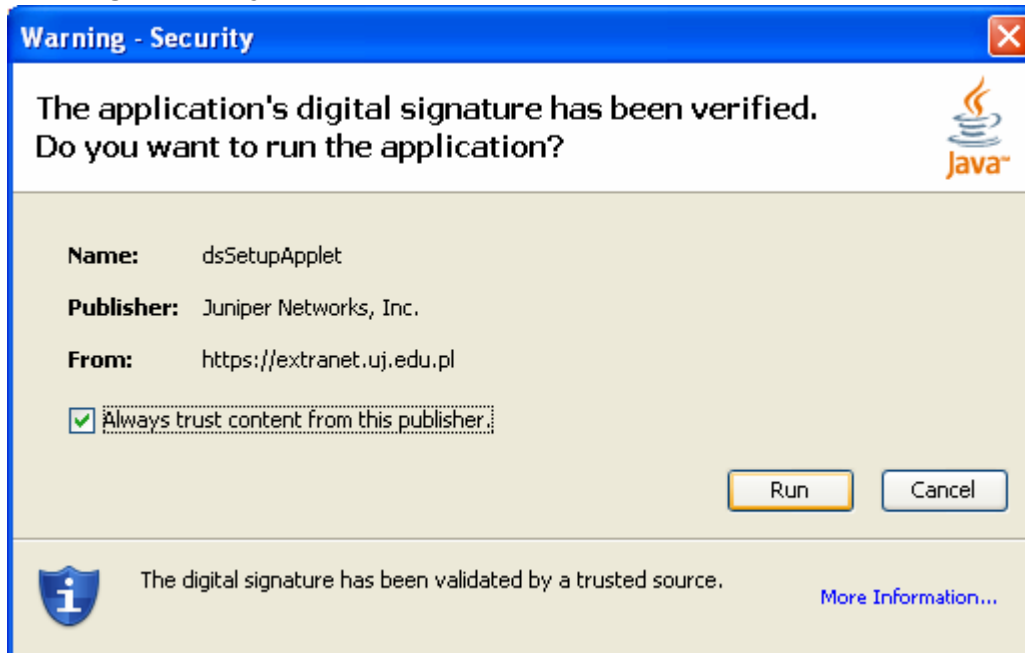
Warning - Security

The application's digital signature has been verified.
Do you want to run the application?

Java

Name: dsSetupApplet

Publisher: Juniper Networks, Inc.

From: https://extranet.uj.edu.pl

Always trust content from this publisher.

Run

Cancel

The digital signature has been validated by a trusted source.

More Information...